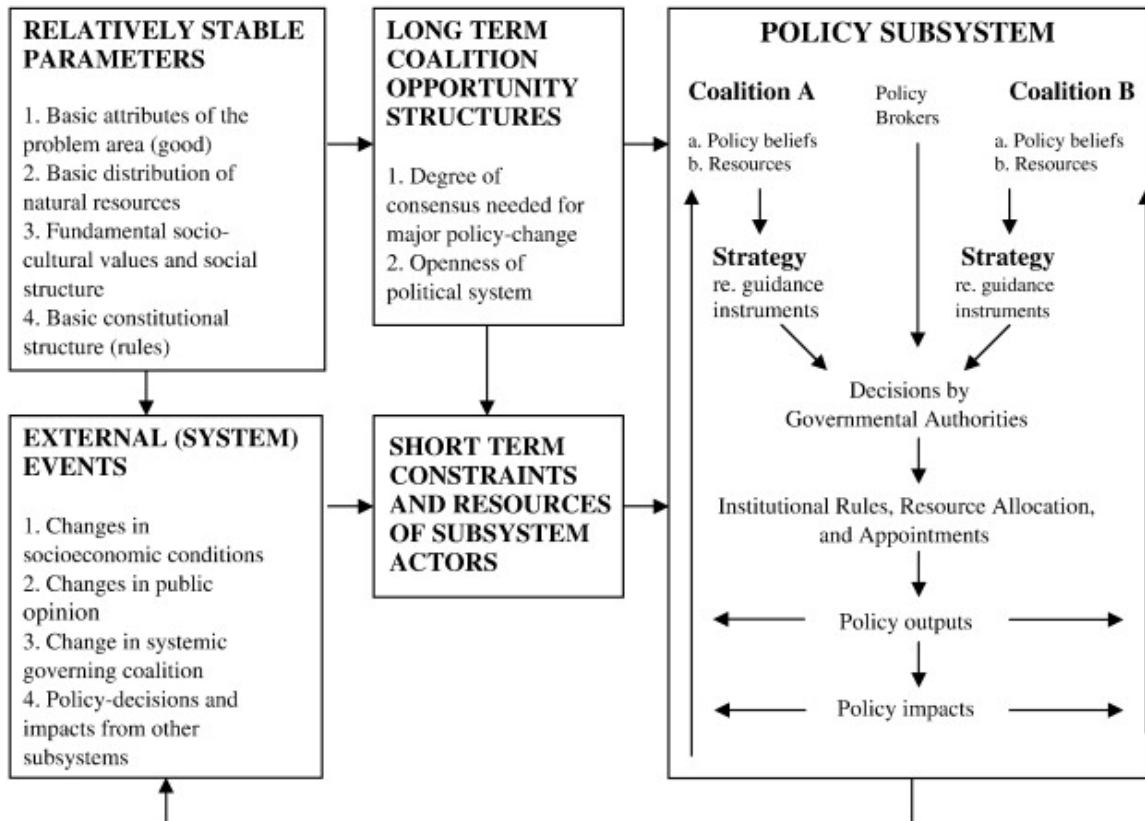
RELATIVELY STABLE PARAMETERS

1. Basic attributes of the problem area (good)
2. Basic distribution of natural resources
3. Fundamental socio-cultural values and social structure
4. Basic constitutional structure (rules)

LONG TERM COALITION OPPORTUNITY STRUCTURES

1. Degree of consensus needed for major policy-change
2. Openness of political system

EXTERNAL (SYSTEM) EVENTS

1. Changes in socioeconomic conditions
2. Changes in public opinion
3. Change in systemic governing coalition
4. Policy-decisions and impacts from other subsystems

SHORT TERM CONSTRAINTS AND RESOURCES OF SUBSYSTEM ACTORS

POLICY SUBSYSTEM

Coalition A

a. Policy beliefs
b. Resources

Policy Brokers

Coalition B

a. Policy beliefs
b. Resources

Strategy
re. guidance instruments

Strategy
re. guidance instruments

Decisions by Governmental Authorities

Institutional Rules, Resource Allocation, and Appointments

Policy outputs

Policy impacts